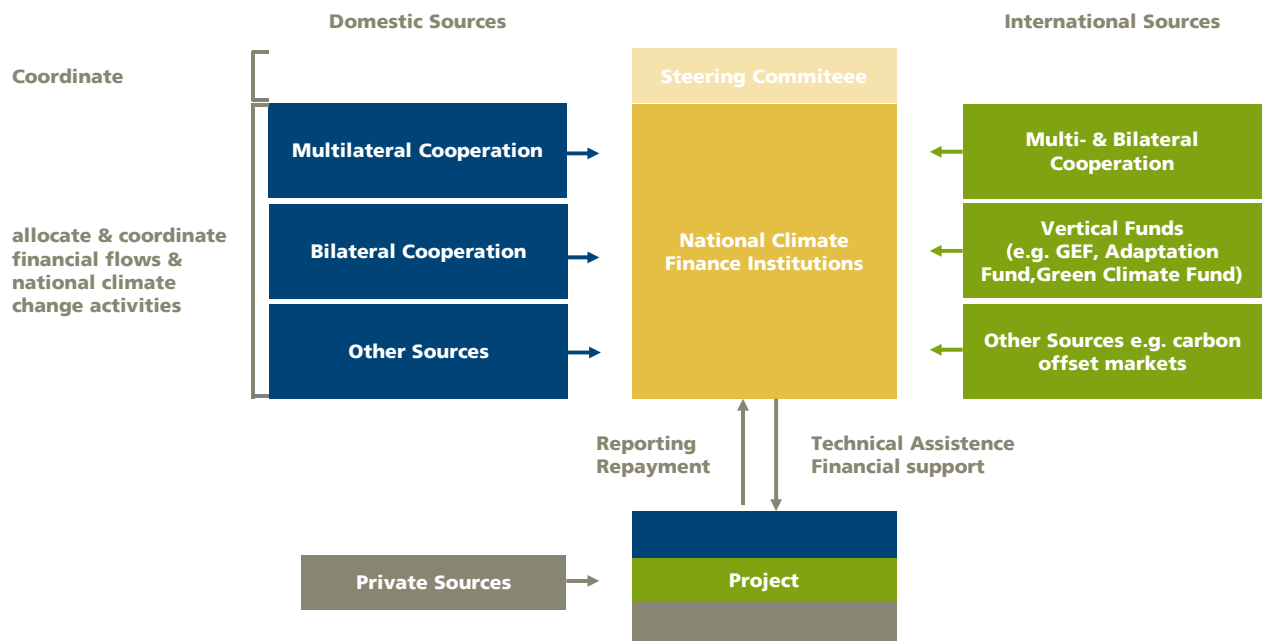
Domestic Sources

International Sources

Coordinate

Steering Commiteee

allocate & coordinate financial flows & national climate change activities

Multilateral Cooperation

Bilateral Cooperation

Other Sources

National Climate Finance Institutions

Multi- & Bilateral Cooperation

Vertical Funds (e.g. GEF, Adaptation Fund,Green Climate Fund)

Other Sources e.g. carbon offset markets

Reporting Repayment

Technical Assistence Financial support

Private Sources

Project